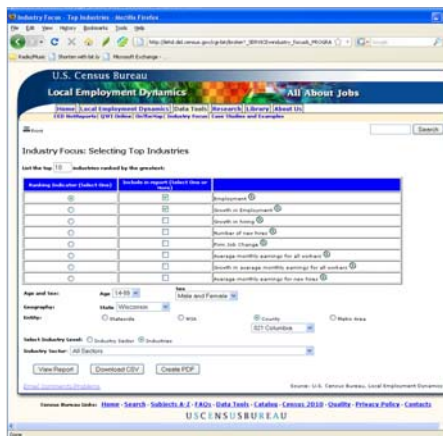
Industry Focus : Top Industries - Mozilla Firefox

File Edit View History Bookmarks Tools Help

http://lehd.did.census.gov/cgi-bin/broker?_SERVICE=industry_focus&_PROGRA

RadioMusic | Shorten with bit.ly | Microsoft Exchange -

U.S. Census Bureau

Local Employment Dynamics

All About Jobs

Home | Local Employment Dynamics | Data Tools | Research | Library | About Us

LED Netbuyer | QWI Online | OnTheMap | Industry Focus | Case Studies and Examples

Search

Industry Focus: Selecting Top Industries

List the top 10 industries ranked by the greatest:

| Ranking Indicator (Select One) | Include in report (Select One or More) | |
|---|---|---|
| | | Employment |
| | | Growth in Employment |
| | | Growth in hiring |
| | | Number of new hires |
| | | Firm Job Change |
| | | Average monthly earnings for all workers |
| | | Growth in average monthly earnings for all workers |
| | | Average monthly earnings for new hires |

Age and Sex: Age 14-99 Sex Male and Female

Geography: State Wisconsin

Entity: Statewide WIA County 021 Columbia Metro Area

Select Industry Level: Industry Sector Industries

Industry Sector: All Sectors

View Report Download CSV Create PDF

Email Comments/Problems

Source: U.S. Census Bureau, Local Employment Dynamics

Census Bureau Links: Home · Search · Subjects A-Z · FAQs · Data Tools · Catalog · Census 2010 · Quality · Privacy Policy · Contacts

USCENSUSBUREAU

Done